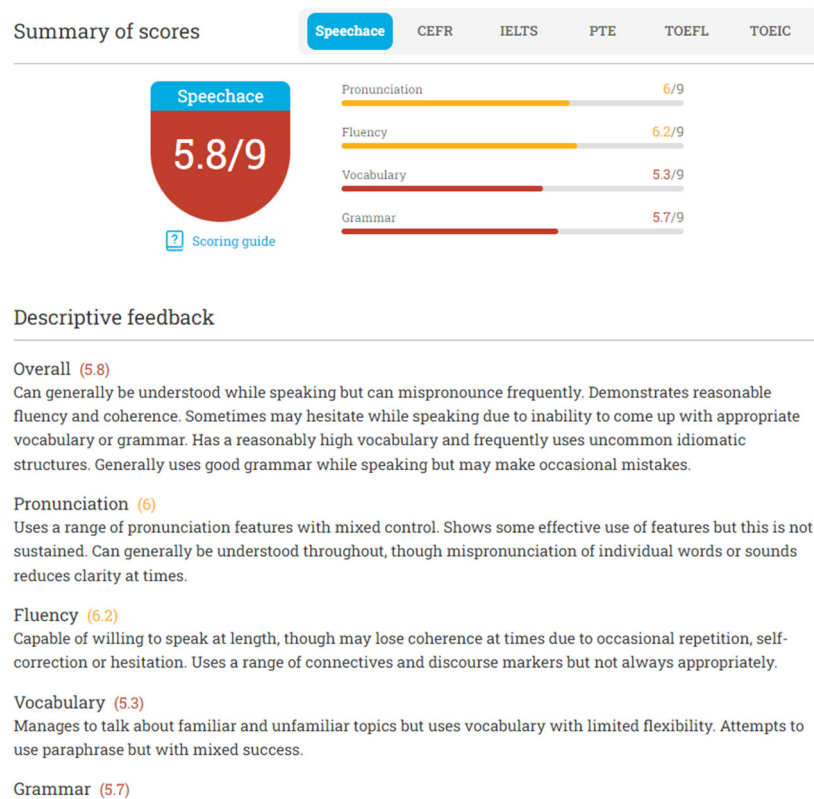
Summary of scores

Speechace CEFR IELTS PTE TOEFL TOEIC

Speechace
5.8/9

Scoring guide

Pronunciation 6/9

Fluency 6.2/9

Vocabulary 5.3/9

Grammar 5.7/9

Descriptive feedback

Overall (5.8)
Can generally be understood while speaking but can mispronounce frequently. Demonstrates reasonable fluency and coherence. Sometimes may hesitate while speaking due to inability to come up with appropriate vocabulary or grammar. Has a reasonably high vocabulary and frequently uses uncommon idiomatic structures. Generally uses good grammar while speaking but may make occasional mistakes.

Pronunciation (6)
Uses a range of pronunciation features with mixed control. Shows some effective use of features but this is not sustained. Can generally be understood throughout, though mispronunciation of individual words or sounds reduces clarity at times.

Fluency (6.2)
Capable of willing to speak at length, though may lose coherence at times due to occasional repetition, self-correction or hesitation. Uses a range of connectives and discourse markers but not always appropriately.

Vocabulary (5.3)
Manages to talk about familiar and unfamiliar topics but uses vocabulary with limited flexibility. Attempts to use paraphrase but with mixed success.

Grammar (5.7)